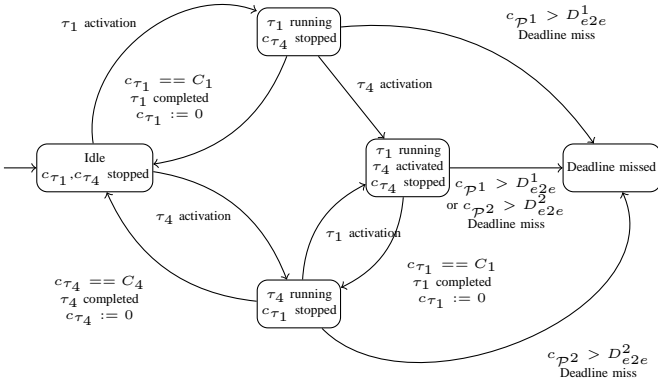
$\tau_1$ activation

$\tau_1$ running
$c_{\tau_4}$ stopped

$c_{\mathcal{P}^1} > D^1_{e2e}$
Deadline miss

$c_{\tau_1} == C_1$
$\tau_1$ completed
$c_{\tau_1} := 0$

$\tau_4$ activation

Idle
$c_{\tau_1}, c_{\tau_4}$ stopped

$\tau_1$ running
$\tau_4$ activated
$c_{\tau_4}$ stopped

Deadline missed

$c_{\mathcal{P}^1} > D^1_{e2e}$
or $c_{\mathcal{P}^2} > D^2_{e2e}$
Deadline miss

$\tau_4$ activation

$\tau_1$ activation

$c_{\tau_4} == C_4$
$\tau_4$ completed
$c_{\tau_4} := 0$

$\tau_4$ running
$c_{\tau_1}$ stopped

$c_{\tau_1} == C_1$
$\tau_1$ completed
$c_{\tau_1} := 0$

$c_{\mathcal{P}^2} > D^2_{e2e}$
Deadline miss